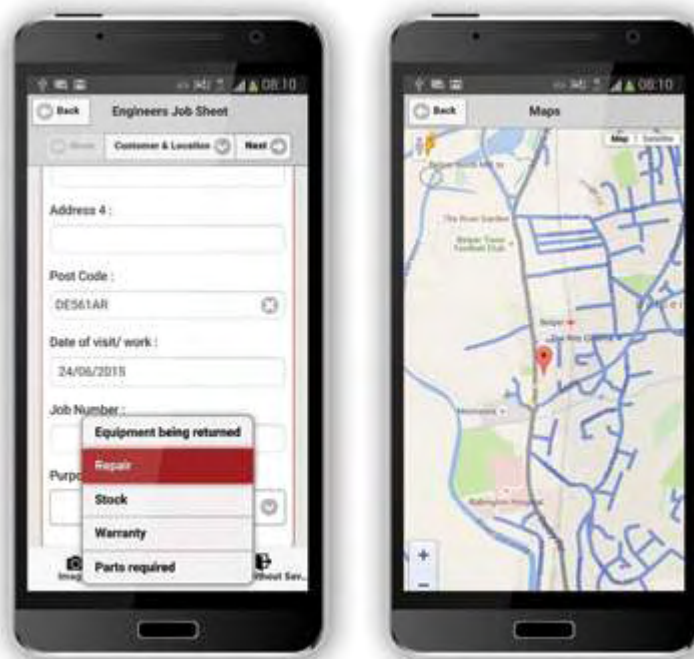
08:10

Back

Engineers Job Sheet

Store

Customer & Location

Next

Address 4 :

Post Code :

DE561AR

Date of visit/ work :

24/06/2015

Job Number :

Purpo

Equipment being returned

Repair

Stock

Warranty

Parts required

Imag

ithout Sav

08:10

Back

Maps

Map

Satellite

The Rose Garden

Belper Town Football Club

Belper

+

−